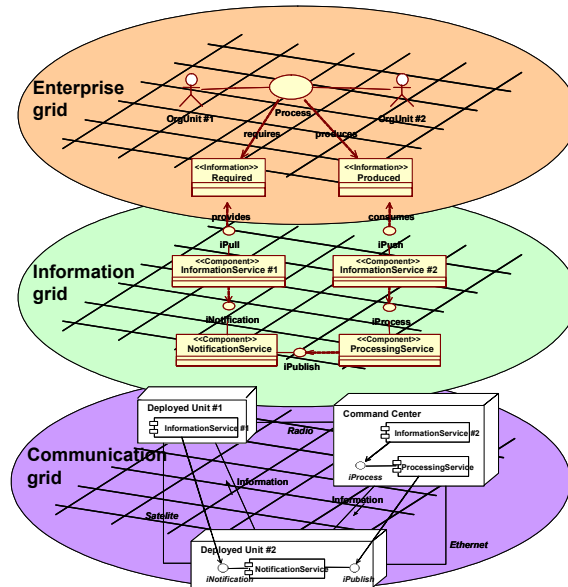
Enterprise grid

OrgUnit #1

Process

OrgUnit #2

requires

produces

<<Information>>
Required

<<Information>>
Produced

provides

consumes

iPull

iPush

Information grid

<<Component>>
InformationService #1

<<Component>>
InformationService #2

iNotification

iProcess

<<Component>>
NotificationService

<<Component>>
ProcessingService

iPublish

Deployed Unit #1

InformationService #1

Radio

Command Center

InformationService #2

iProcess

ProcessingService

Communication grid

Information

Information

Satelite

Ethernet

Deployed Unit #2

iNotification

NotificationService

iPublish